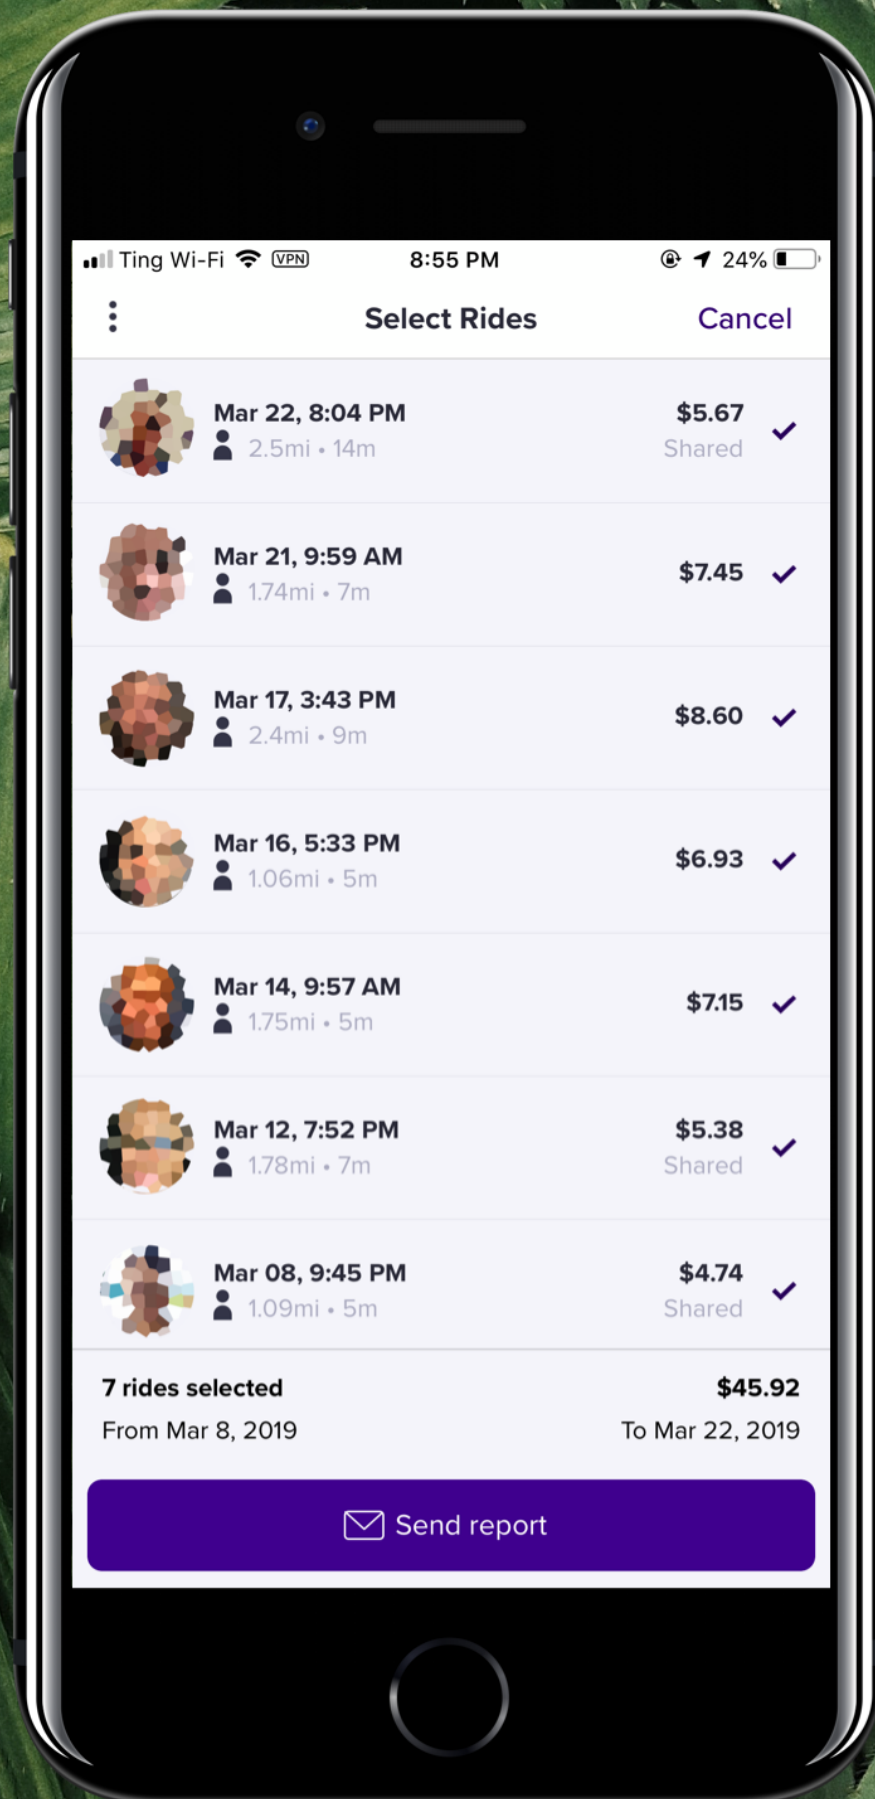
Ting Wi-Fi VPN 8:55 PM 24%

Select Rides Cancel

Mar 22, 8:04 PM
2.5mi • 14m
$5.67
Shared

Mar 21, 9:59 AM
1.74mi • 7m
$7.45

Mar 17, 3:43 PM
2.4mi • 9m
$8.60

Mar 16, 5:33 PM
1.06mi • 5m
$6.93

Mar 14, 9:57 AM
1.75mi • 5m
$7.15

Mar 12, 7:52 PM
1.78mi • 7m
$5.38
Shared

Mar 08, 9:45 PM
1.09mi • 5m
$4.74
Shared

7 rides selected $45.92
From Mar 8, 2019 To Mar 22, 2019

Send report